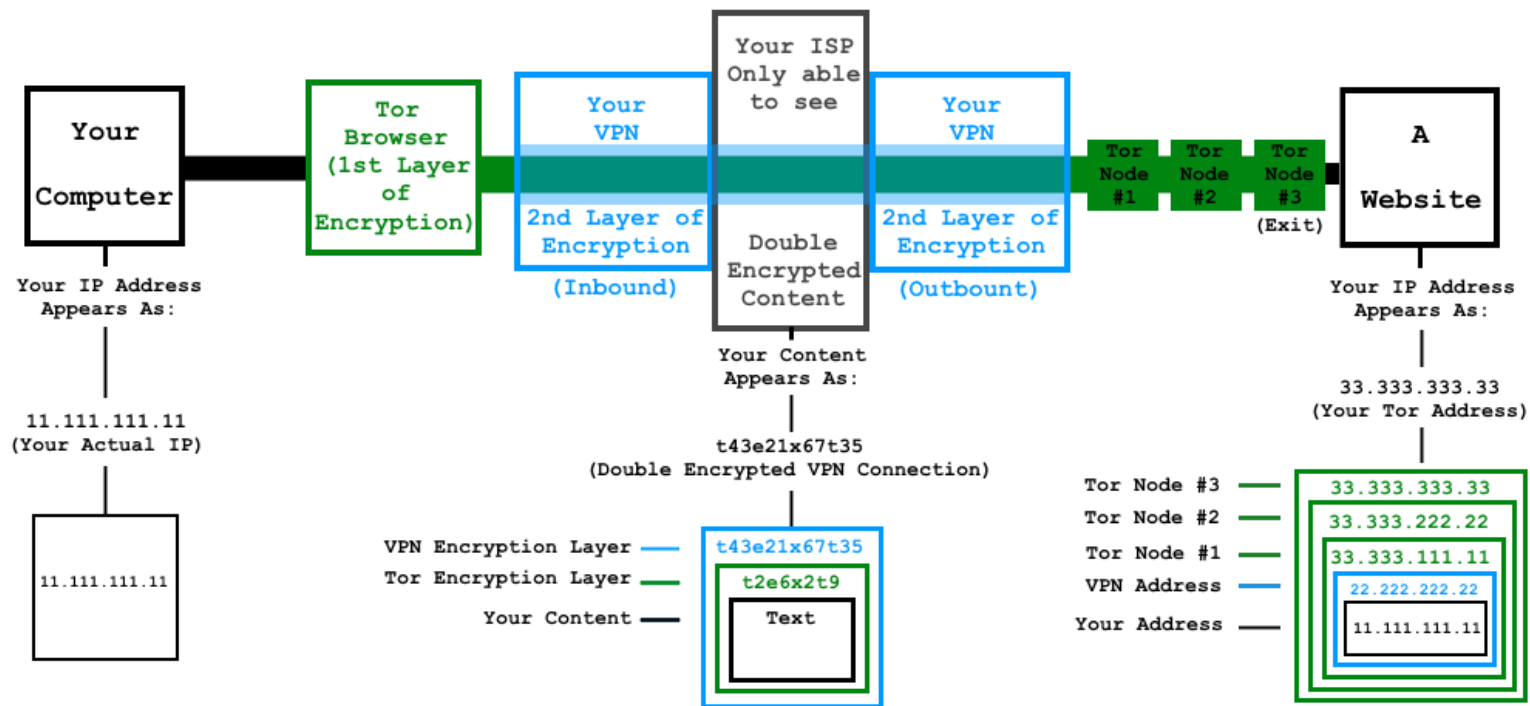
Your Computer

Tor Browser (1st Layer of Encryption)

Your VPN

2nd Layer of Encryption

(Inbound)

Your ISP Only able to see

Double Encrypted Content

Your VPN

2nd Layer of Encryption

(Outbount)

Tor Node #1

Tor Node #2

Tor Node #3

(Exit)

A Website

Your IP Address Appears As:

11.111.111.11 (Your Actual IP)

11.111.111.11

Your Content Appears As:

t43e21x67t35 (Double Encrypted VPN Connection)

VPN Encryption Layer

Tor Encryption Layer

Your Content

t43e21x67t35

t2e6x2t9

Text

Your IP Address Appears As:

33.333.333.33 (Your Tor Address)

Tor Node #3

Tor Node #2

Tor Node #1

VPN Address

Your Address

33.333.333.33

33.333.222.22

33.333.111.11

22.222.222.22

11.111.111.11